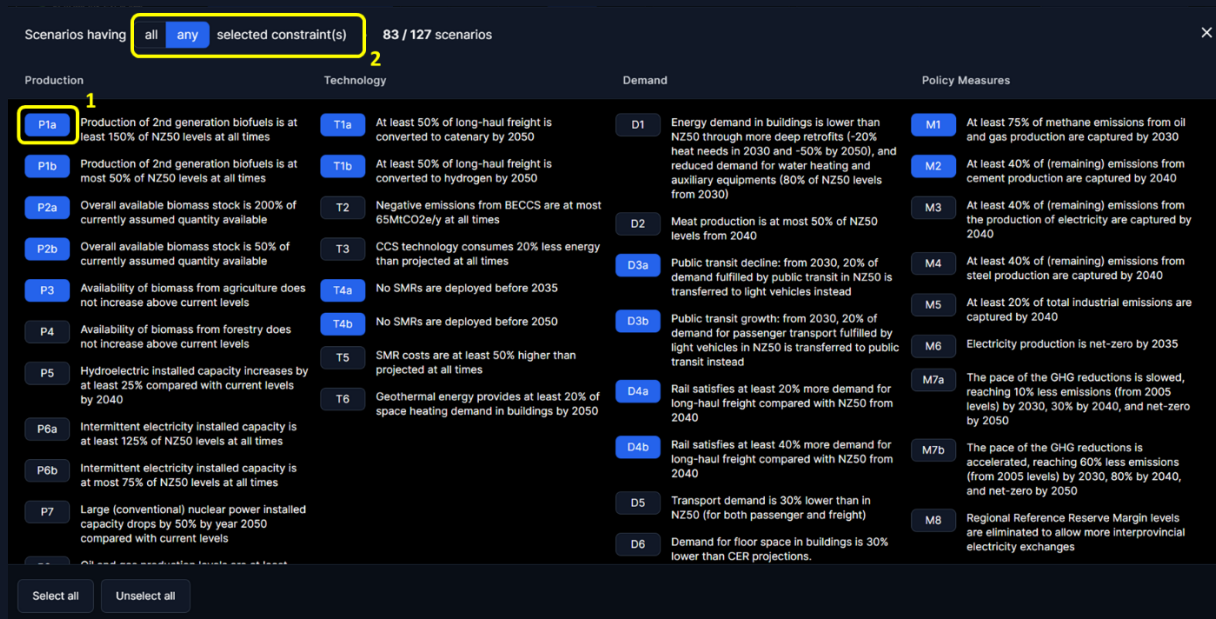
Scenarios having all any selected constraint(s) 83 / 127 scenarios

2

Production

1

P1a Production of 2nd generation biofuels is at least 150% of NZ50 levels at all times

P1b Production of 2nd generation biofuels is at most 50% of NZ50 levels at all times

P2a Overall available biomass stock is 200% of currently assumed quantity available

P2b Overall available biomass stock is 50% of currently assumed quantity available

P3 Availability of biomass from agriculture does not increase above current levels

P4 Availability of biomass from forestry does not increase above current levels

P5 Hydroelectric installed capacity increases by at least 25% compared with current levels by 2040

P6a Intermittent electricity installed capacity is at least 125% of NZ50 levels at all times

P6b Intermittent electricity installed capacity is at most 75% of NZ50 levels at all times

P7 Large (conventional) nuclear power installed capacity drops by 50% by year 2050 compared with current levels

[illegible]

Technology

T1a At least 50% of long-haul freight is converted to catenary by 2050

T1b At least 50% of long-haul freight is converted to hydrogen by 2050

T2 Negative emissions from BECCS are at most 65MtCO2e/y at all times

T3 CCS technology consumes 20% less energy than projected at all times

T4a No SMRs are deployed before 2035

T4b No SMRs are deployed before 2050

T5 SMR costs are at least 50% higher than projected at all times

T6 Geothermal energy provides at least 20% of space heating demand in buildings by 2050

Demand

D1 Energy demand in buildings is lower than NZ50 through more deep retrofits (-20% heat needs in 2030 and -50% by 2050), and reduced demand for water heating and auxiliary equipments (80% of NZ50 levels from 2030)

D2 Meat production is at most 50% of NZ50 levels from 2040

D3a Public transit decline: from 2030, 20% of demand fulfilled by public transit in NZ50 is transferred to light vehicles instead

D3b Public transit growth: from 2030, 20% of demand for passenger transport fulfilled by light vehicles in NZ50 is transferred to public transit instead

D4a Rail satisfies at least 20% more demand for long-haul freight compared with NZ50 from 2040

D4b Rail satisfies at least 40% more demand for long-haul freight compared with NZ50 from 2040

D5 Transport demand is 30% lower than in NZ50 (for both passenger and freight)

D6 Demand for floor space in buildings is 30% lower than CER projections.

Policy Measures

M1 At least 75% of methane emissions from oil and gas production are captured by 2030

M2 At least 40% of (remaining) emissions from cement production are captured by 2040

M3 At least 40% of (remaining) emissions from the production of electricity are captured by 2040

M4 At least 40% of (remaining) emissions from steel production are captured by 2040

M5 At least 20% of total industrial emissions are captured by 2040

M6 Electricity production is net-zero by 2035

M7a The pace of the GHG reductions is slowed, reaching 10% less emissions (from 2005 levels) by 2030, 30% by 2040, and net-zero by 2050

M7b The pace of the GHG reductions is accelerated, reaching 60% less emissions (from 2005 levels) by 2030, 80% by 2040, and net-zero by 2050

M8 Regional Reference Reserve Margin levels are eliminated to allow more interprovincial electricity exchanges

Select all Unselect all